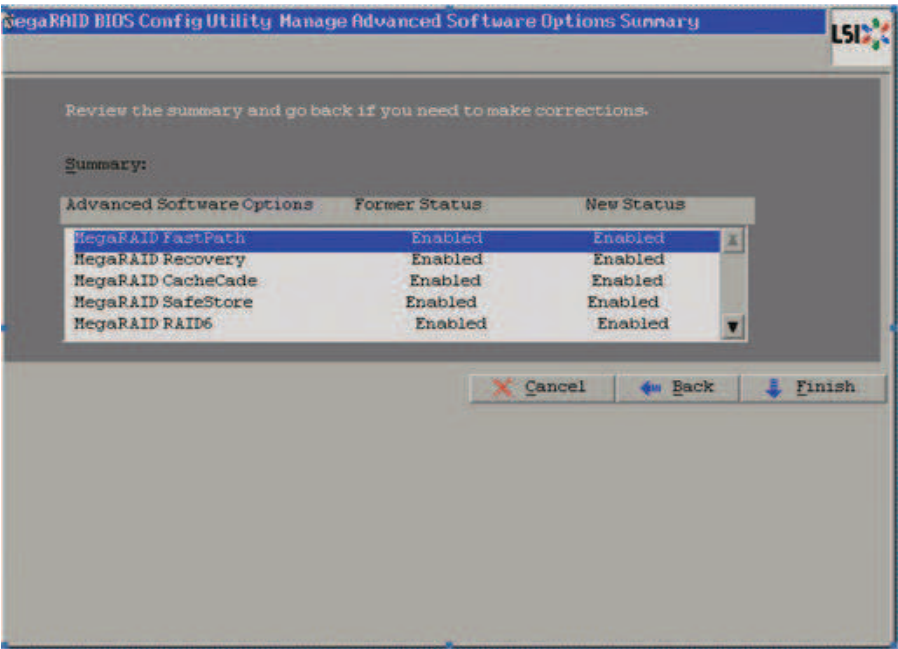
MegaRAID BIOS Config Utility Manage Advanced Software Options Summary

LSI

Review the summary and go back if you need to make corrections.

Summary:

| Advanced Software Options | Former Status | New Status |
|---|---|---|
| MegaRAID FastPath | Enabled | Enabled |
| MegaRAID Recovery | Enabled | Enabled |
| MegaRAID CacheCade | Enabled | Enabled |
| MegaRAID SafeStore | Enabled | Enabled |
| MegaRAID RAID6 | Enabled | Enabled |

Cancel  Back  Finish